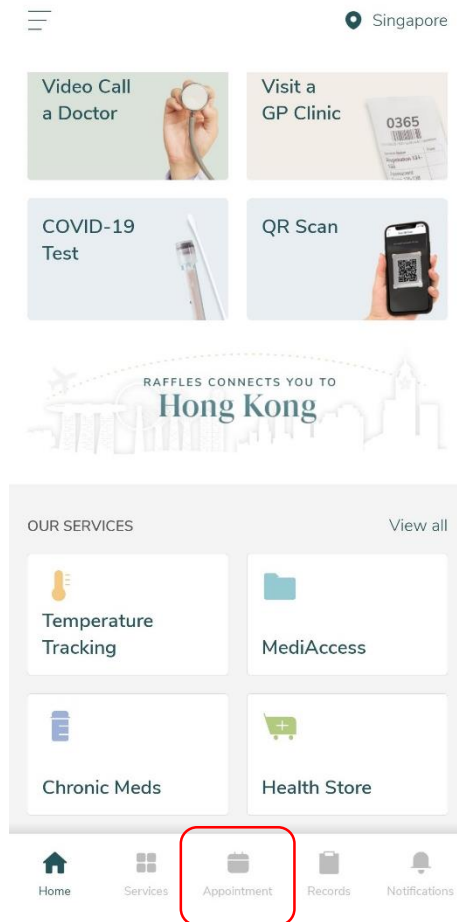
Singapore

Video Call a Doctor

Visit a GP Clinic

0365

COVID-19 Test

QR Scan

RAFFLES CONNECTS YOU TO
Hong Kong

OUR SERVICES

View all

Temperature Tracking

MediAccess

Chronic Meds

Health Store

Home

Services

Appointment

Records

Notifications